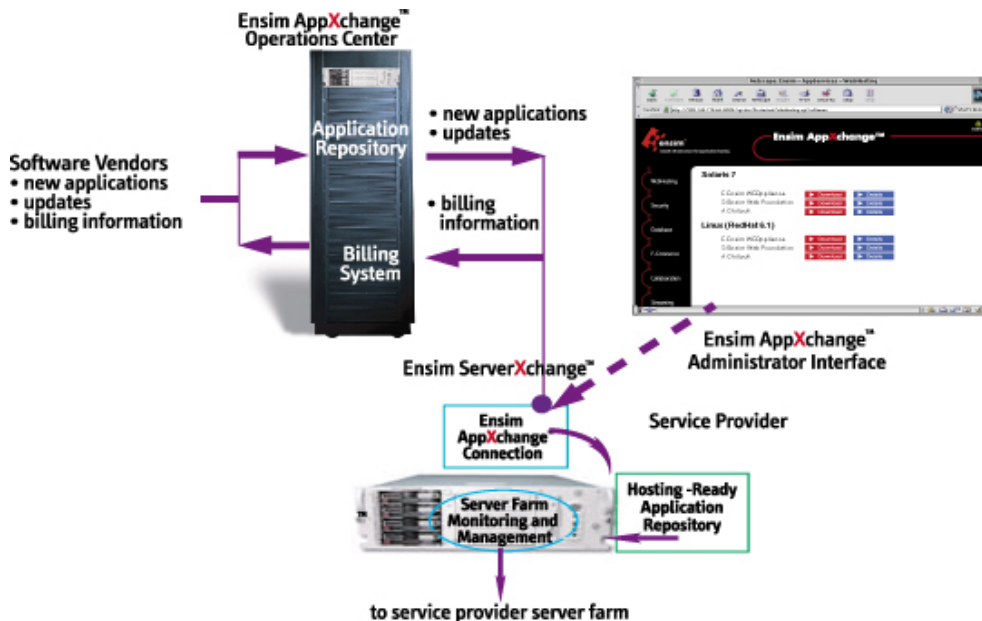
Ensim AppXchange™
Operations Center

Application Repository

Billing System

Software Vendors
• new applications
• updates
• billing information

• new applications
• updates

• billing information

Ensim AppXchange™

Solaris 7

Linux (RedHat 6.1)

Ensim AppXchange™
Administrator Interface

Ensim ServerXchange™

Ensim AppXchange Connection

Service Provider

Server Farm Monitoring and Management

Hosting -Ready Application Repository

to service provider server farm